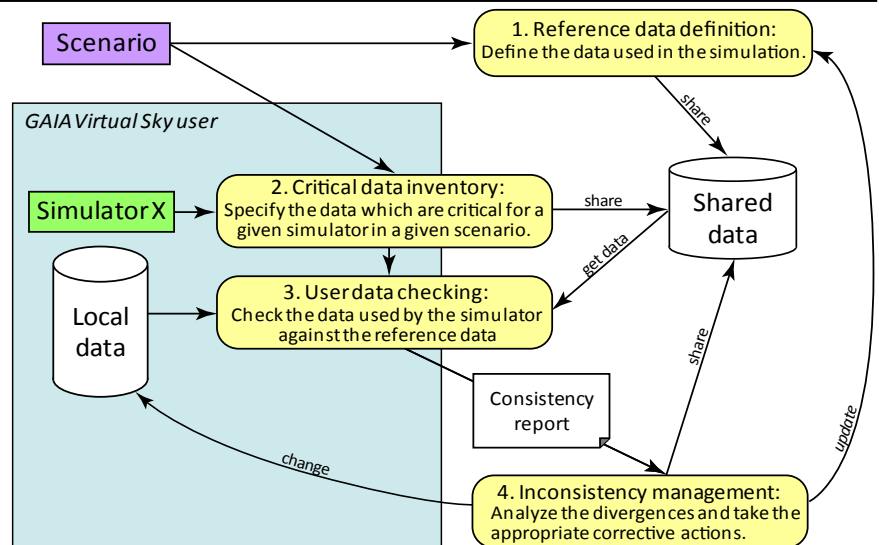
Scenario

1. Reference data definition:
Define the data used in the simulation.

share

GAIA Virtual Sky user

Simulator X

2. Critical data inventory:
Specify the data which are critical for a given simulator in a given scenario.

share

Shared data

get data

Local data

3. User data checking:
Check the data used by the simulator against the reference data

share

Consistency report

update

change

4. Inconsistency management:
Analyze the divergences and take the appropriate corrective actions.